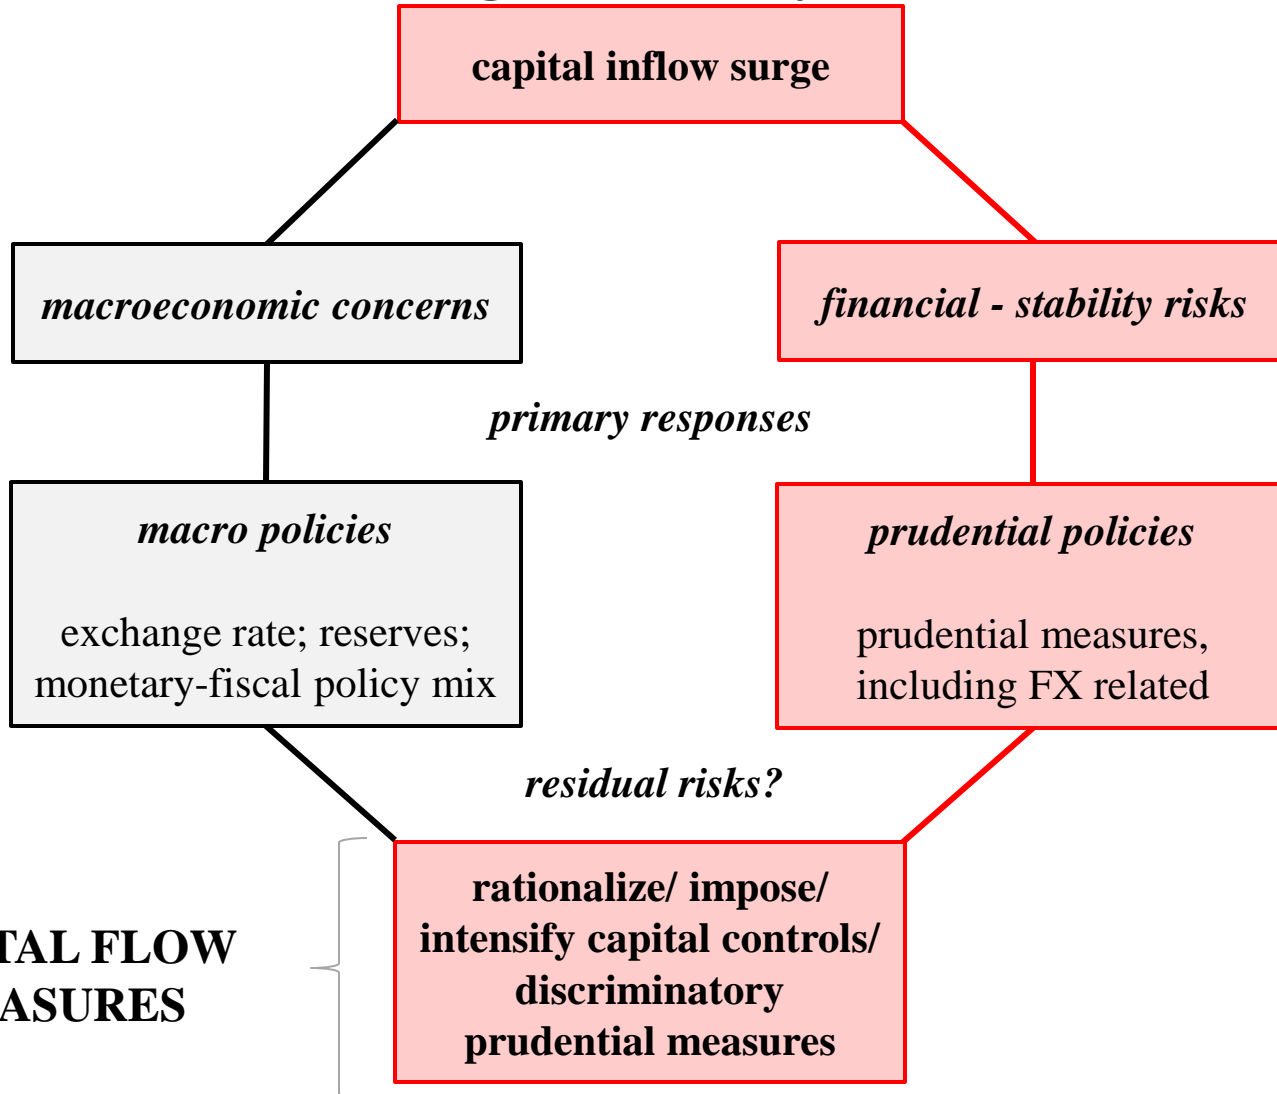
capital inflow surge

macroeconomic concerns

financial - stability risks

primary responses

macro policies

exchange rate; reserves; monetary-fiscal policy mix

prudential policies

prudential measures, including FX related

residual risks?

TAL FLOW
ASURES

rationalize/ impose/ intensify capital controls/ discriminatory prudential measures